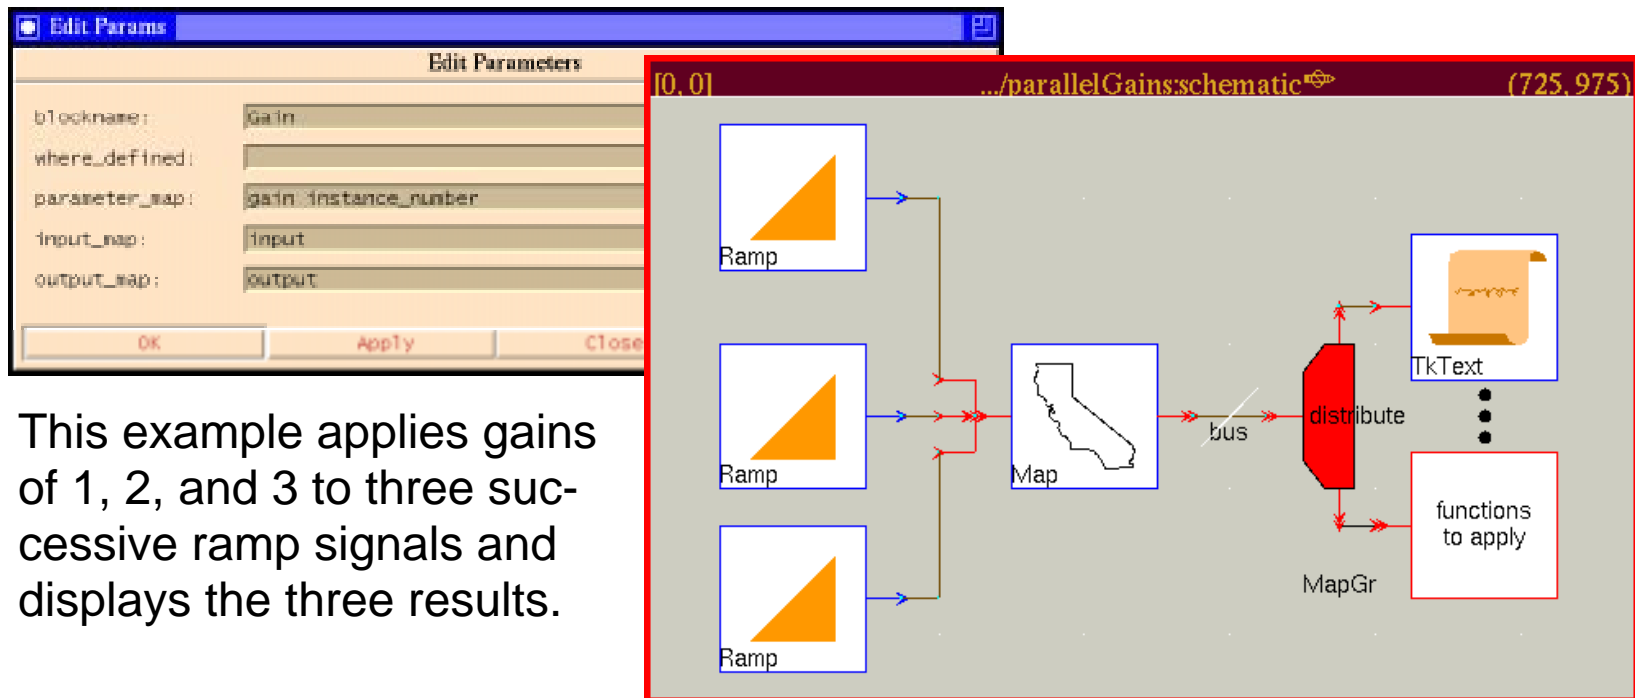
Edit Params

Edit Parameters

blockname: Gain

where_defined:

parameter_map: gain instance_number

input_map: input

output_map: output

OK Apply Close

This example applies gains of 1, 2, and 3 to three successive ramp signals and displays the three results.

[0, 0] .../parallelGains:schematic (725, 975)

Ramp

Ramp

Ramp

Map

bus

distribute

TkText

functions to apply

MapGr